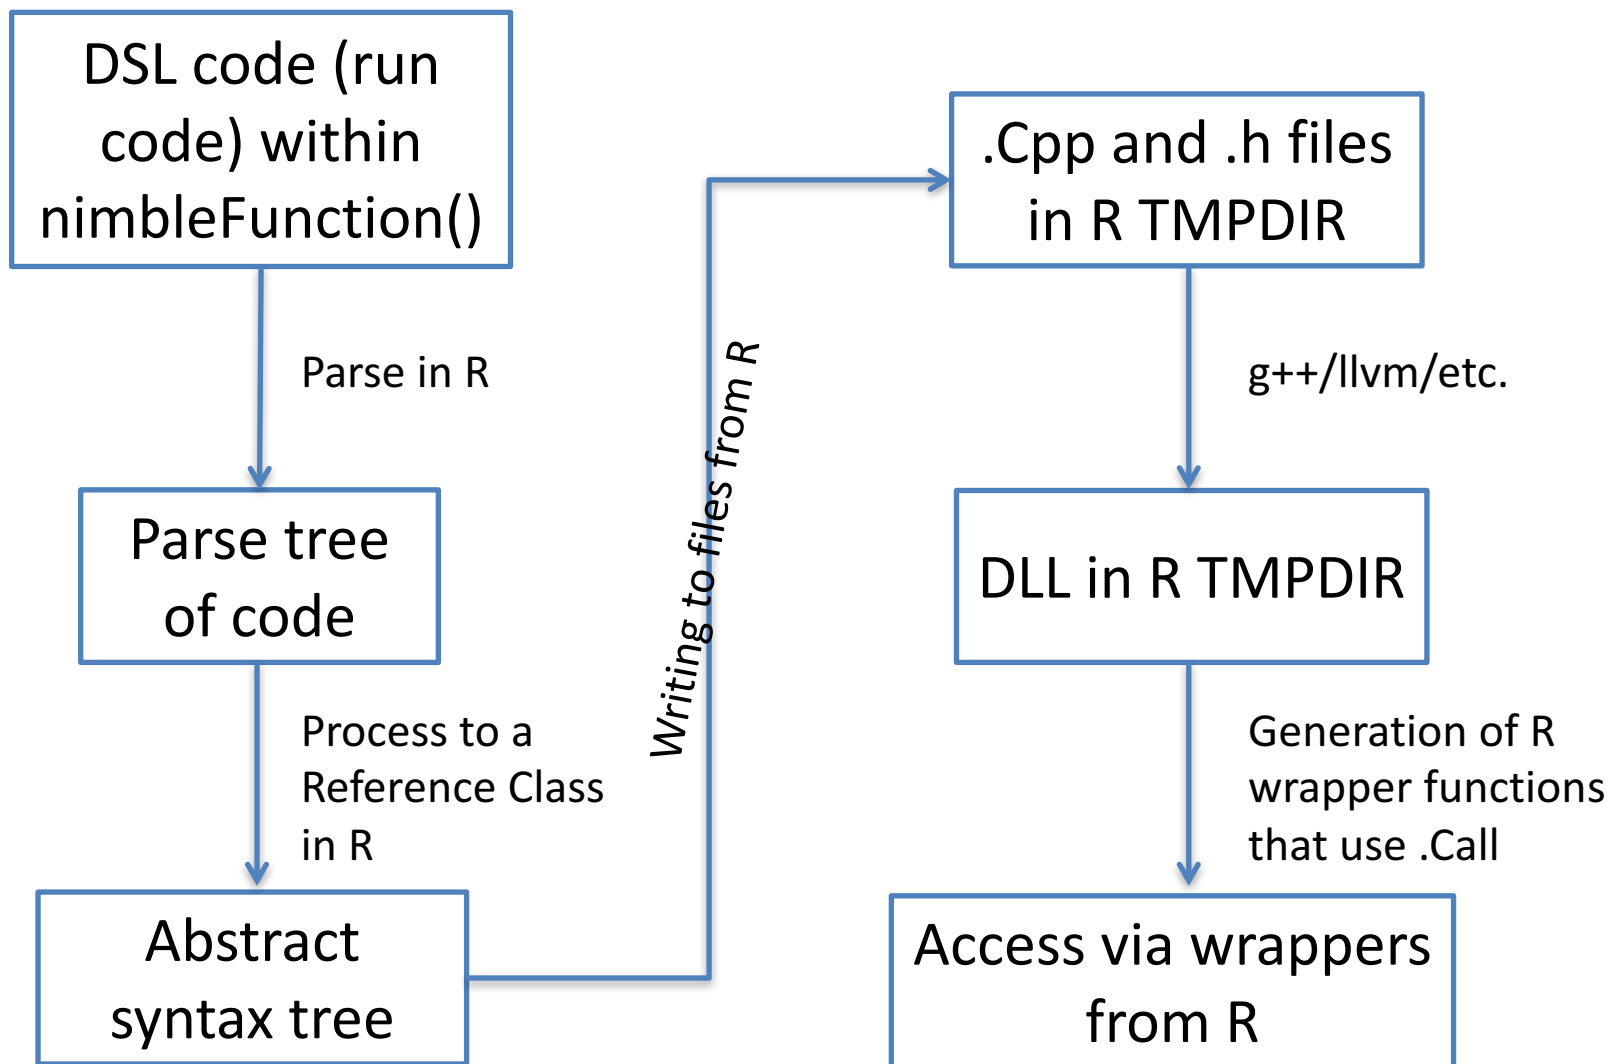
DSL code (run code) within nimbleFunction()

Parse in R

Parse tree of code

Process to a Reference Class in R

Abstract syntax tree

Writing to files from R

.Cpp and .h files in R TMPDIR

g++/llvm/etc.

DLL in R TMPDIR

Generation of R wrapper functions that use .Call

Access via wrappers from R